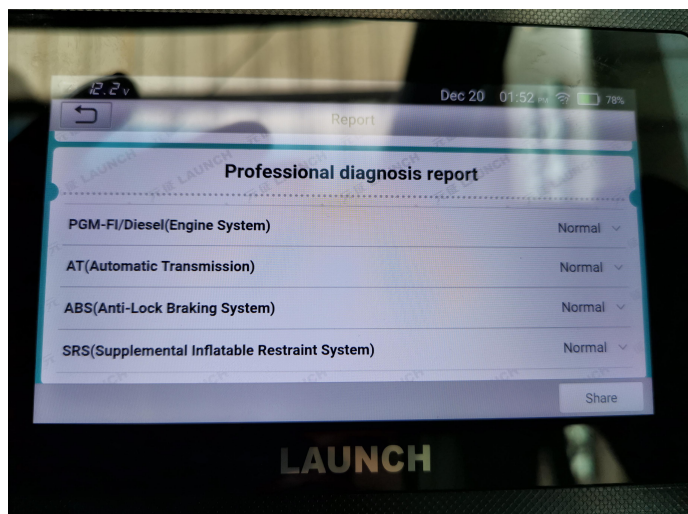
12.2v Dec 20 01:52 PM 78%

Report

Professional diagnosis report

| | |
|---|---|
| PGM-FI/Diesel(Engine System) | Normal |
| AT(Automatic Transmission) | Normal |
| ABS(Anti-Lock Braking System) | Normal |
| SRS(Supplemental Inflatable Restraint System) | Normal |

Share

LAUNCH